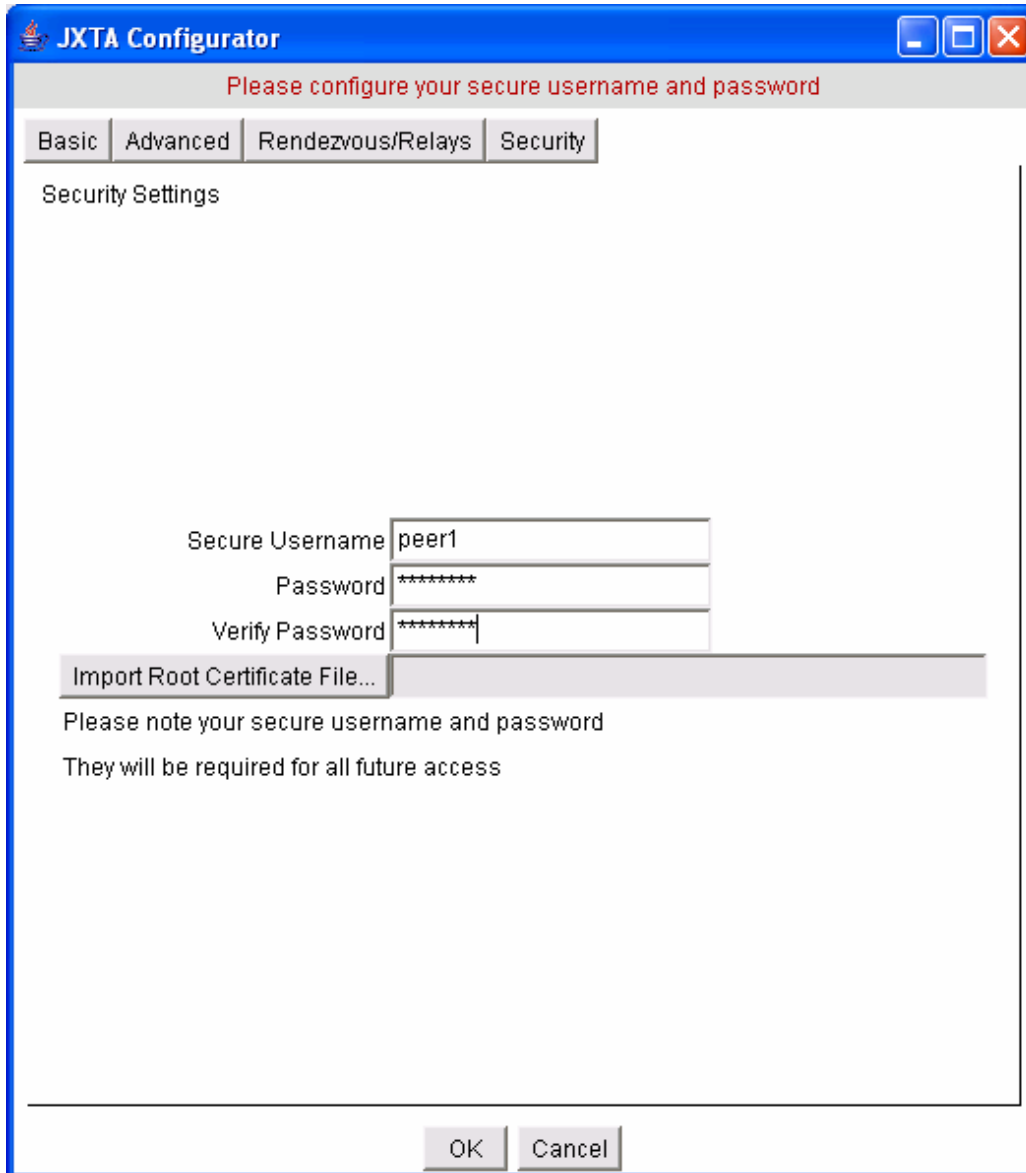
JXTA Configurator

Please configure your secure username and password

Basic | Advanced | Rendezvous/Relays | Security

Security Settings

Secure Username peer1

Password ********

Verify Password ********

Import Root Certificate File...

Please note your secure username and password

They will be required for all future access

OK Cancel